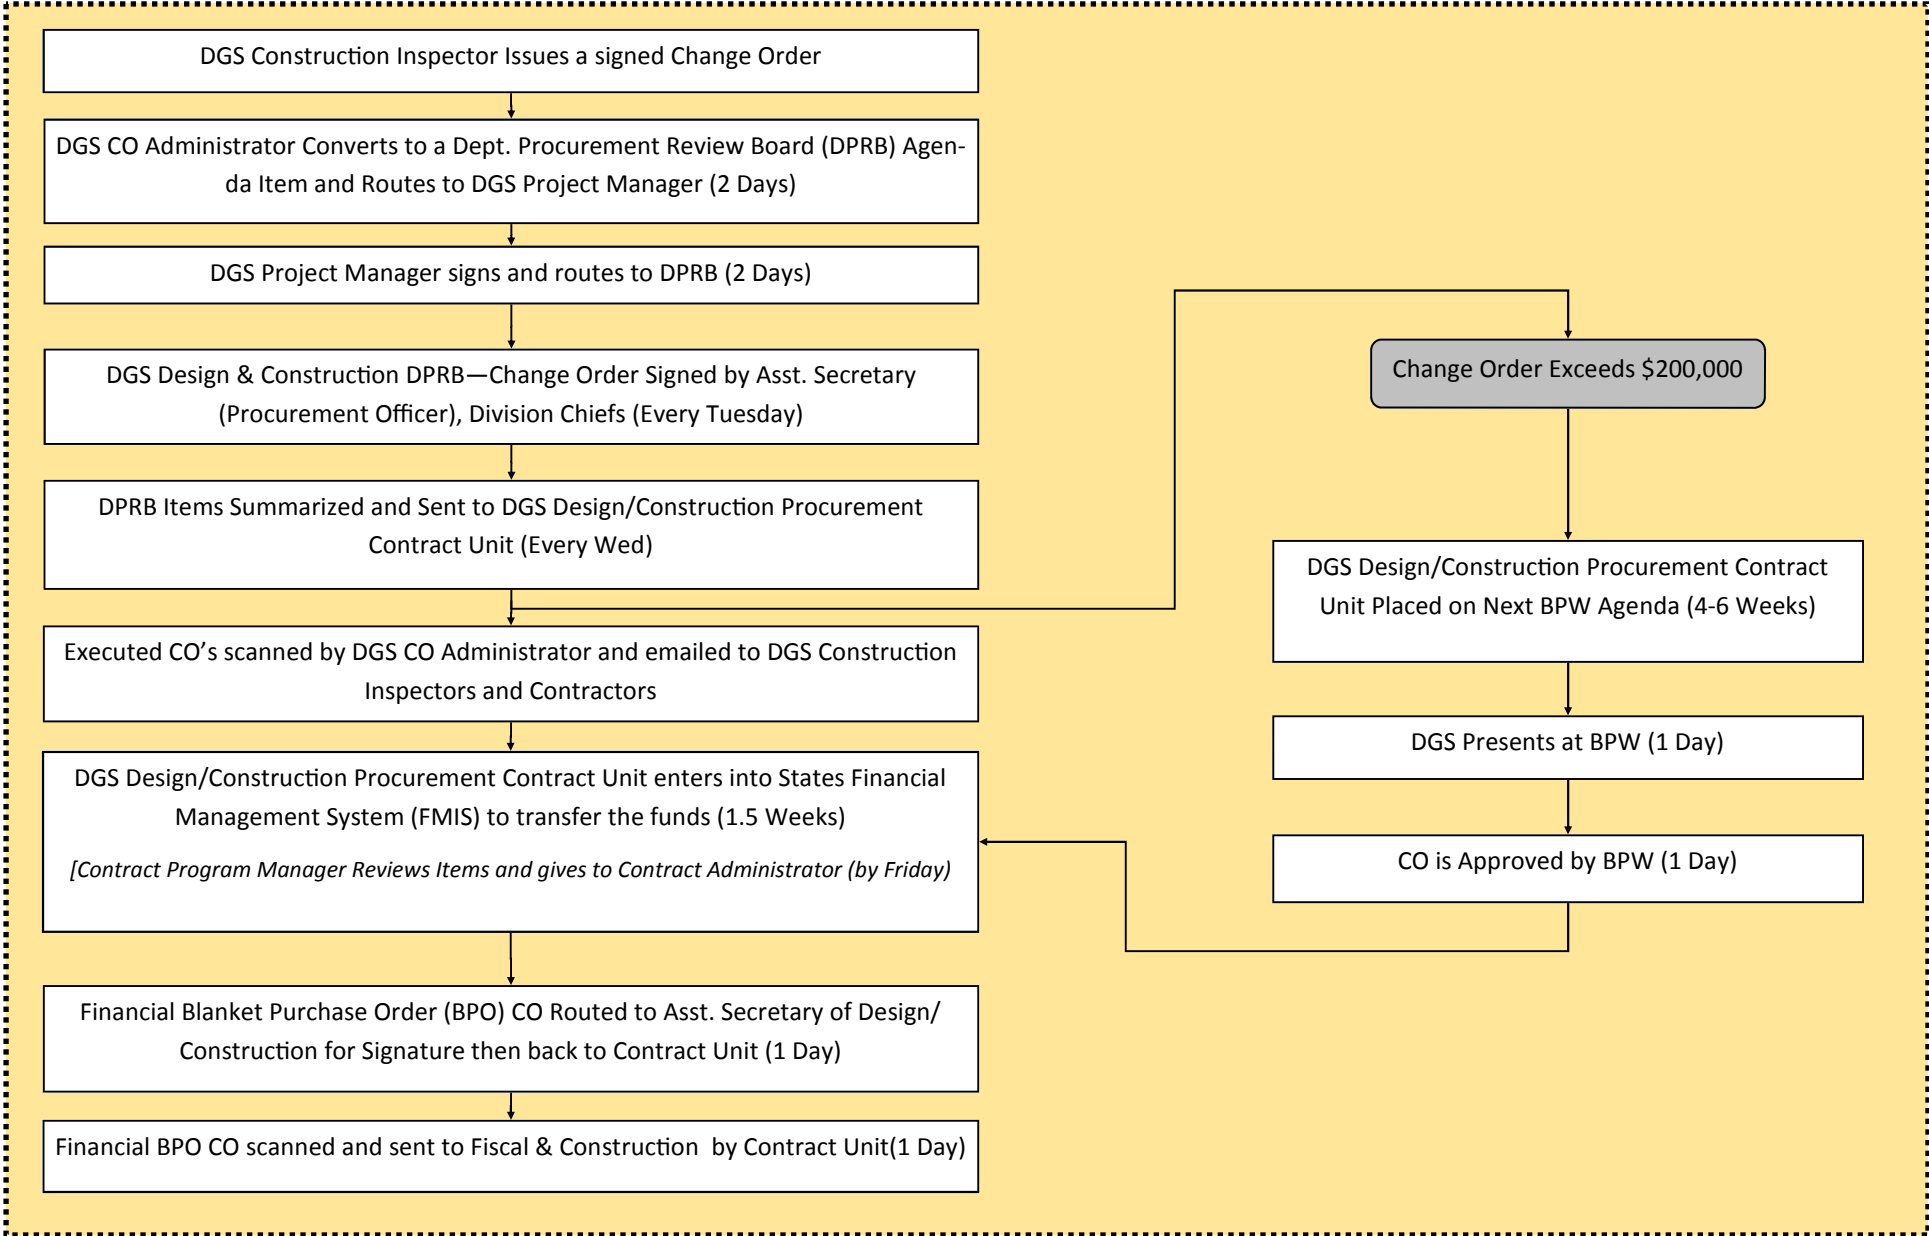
DGS Construction Inspector Issues a signed Change Order

DGS CO Administrator Converts to a Dept. Procurement Review Board (DPRB) Agenda Item and Routes to DGS Project Manager (2 Days)

DGS Project Manager signs and routes to DPRB (2 Days)

DGS Design & Construction DPRB—Change Order Signed by Asst. Secretary (Procurement Officer), Division Chiefs (Every Tuesday)

DPRB Items Summarized and Sent to DGS Design/Construction Procurement Contract Unit (Every Wed)

Executed CO's scanned by DGS CO Administrator and emailed to DGS Construction Inspectors and Contractors

DGS Design/Construction Procurement Contract Unit enters into States Financial Management System (FMIS) to transfer the funds (1.5 Weeks)

[Contract Program Manager Reviews Items and gives to Contract Administrator (by Friday)

Financial Blanket Purchase Order (BPO) CO Routed to Asst. Secretary of Design/ Construction for Signature then back to Contract Unit (1 Day)

Financial BPO CO scanned and sent to Fiscal & Construction by Contract Unit(1 Day)

Change Order Exceeds $200,000

DGS Design/Construction Procurement Contract Unit Placed on Next BPW Agenda (4-6 Weeks)

DGS Presents at BPW (1 Day)

CO is Approved by BPW (1 Day)